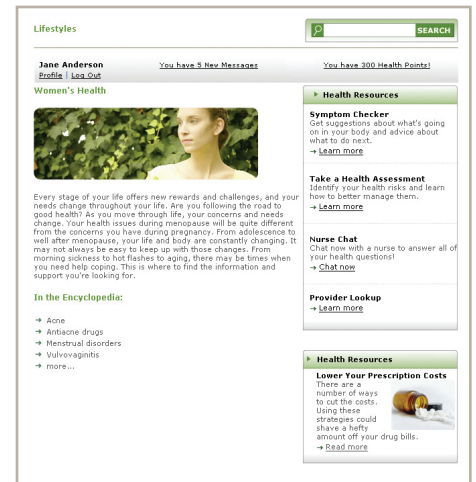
Lifestyles

SEARCH

Jane Anderson
Profile | Log Out

You have 5 New Messages

You have 300 Health Points!

Women's Health

Every stage of your life offers new rewards and challenges, and your needs change throughout your life. Are you following the road to good health? As you move through life, your concerns and needs change. Your health issues during menopause will be quite different from the concerns you have during pregnancy. From adolescence to well after menopause, your life and body are constantly changing. It may not always be easy to keep up with those changes. From morning sickness to hot flashes to aging, there may be times when you need help coping. This is where to find the information and support you're looking for.

In the Encyclopedia:

→ Acne
→ Antiacne drugs
→ Menstrual disorders
→ Vulvovaginitis
→ more...

Health Resources

Symptom Checker
Get suggestions about what's going on in your body and advice about what to do next.
→ Learn more

Take a Health Assessment
Identify your health risks and learn how to better manage them.
→ Learn more

Nurse Chat
Chat now with a nurse to answer all of your health questions!
→ Chat now

Provider Lookup
→ Learn more

Health Resources

Lower Your Prescription Costs
There are a number of ways to cut the costs. Using these strategies could shave a hefty amount off your drug bills.
→ Read more